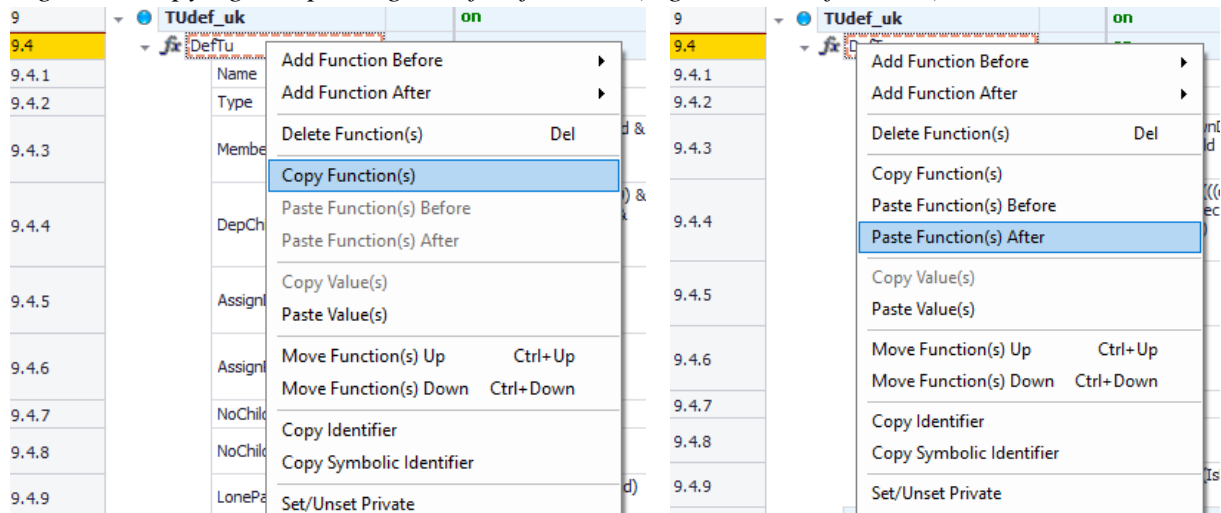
| 9 | TUdef_uk | on |
|---|---|---|
| 9.4 | DefTu | |
| 9.4.1 | Name | |
| 9.4.2 | Type | |
| 9.4.3 | Membe | d & |
| 9.4.4 | DepCh | ) & |
| 9.4.5 | Assign | |
| 9.4.6 | Assign | |
| 9.4.7 | NoChil | |
| 9.4.8 | NoChil | |
| 9.4.9 | LonePa | d) |

Add Function Before
Add Function After
Delete Function(s) Del
Copy Function(s)
Paste Function(s) Before
Paste Function(s) After
Copy Value(s)
Paste Value(s)
Move Function(s) Up Ctrl+Up
Move Function(s) Down Ctrl+Down
Copy Identifier
Copy Symbolic Identifier
Set/Unset Private

| 9 | TUdef_uk | on |
|---|---|---|
| 9.4 | | |
| 9.4.1 | | |
| 9.4.2 | | |
| 9.4.3 | | |
| 9.4.4 | | |
| 9.4.5 | | |
| 9.4.6 | | |
| 9.4.7 | | |
| 9.4.8 | | |
| 9.4.9 | | |

Add Function Before
Add Function After
Delete Function(s) Del
Copy Function(s)
Paste Function(s) Before
Paste Function(s) After
Copy Value(s)
Paste Value(s)
Move Function(s) Up Ctrl+Up
Move Function(s) Down Ctrl+Down
Copy Identifier
Copy Symbolic Identifier
Set/Unset Private